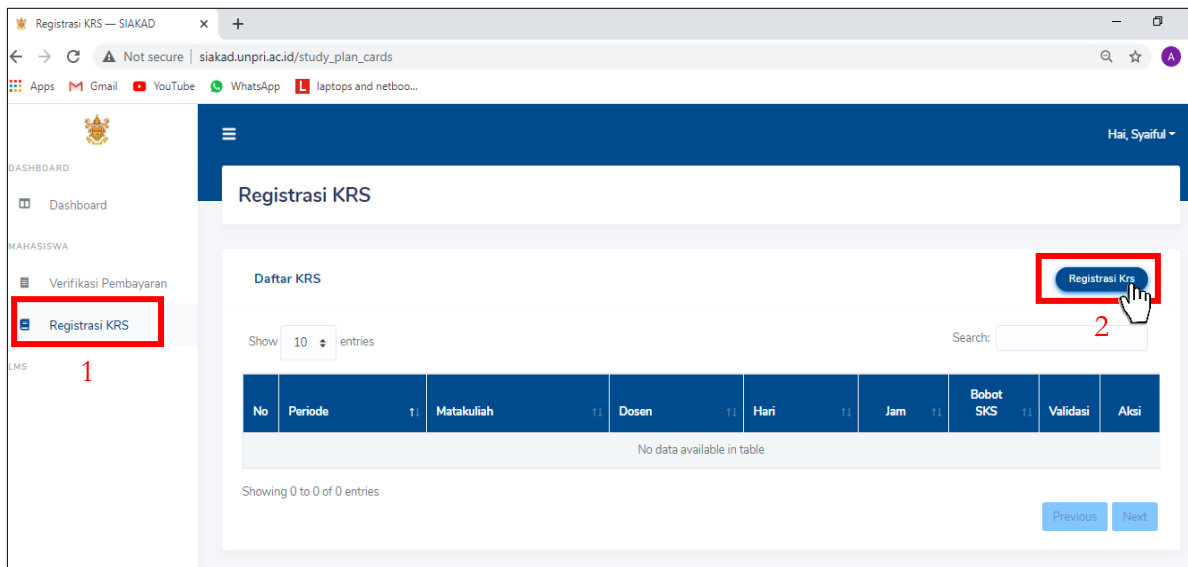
Registrasi KRS — SIAKAD ×
+
Not secure | siakad.unpri.ac.id/study_plan_cards
Apps Gmail YouTube WhatsApp laptops and netboo...

DASHBOARD
Dashboard
MAHASISWA
Verifikasi Pembayaran
Registrasi KRS
LMS
1

Hai, Syaiful

Registrasi KRS

Daftar KRS
Registrasi Krs
2

Show 10 entries
Search:

| No | Periode | Matakuliah | Dosen | Hari | Jam | Bobot SKS | Validasi | Aksi |
|---|---|---|---|---|---|---|---|---|
| No data available in table | | | | | | | | |

Showing 0 to 0 of 0 entries
Previous Next